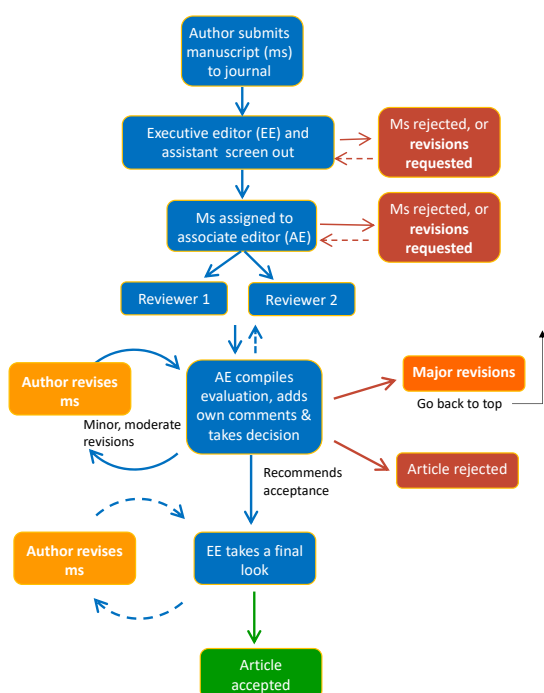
Author submits manuscript (ms) to journal

Executive editor (EE) and assistant screen out

Ms rejected, or revisions requested

Ms assigned to associate editor (AE)

Ms rejected, or revisions requested

Reviewer 1

Reviewer 2

Author revises ms

AE compiles evaluation, adds own comments & takes decision

Minor, moderate revisions

Major revisions

Go back to top

Article rejected

Recommends acceptance

Author revises ms

EE takes a final look

Article accepted